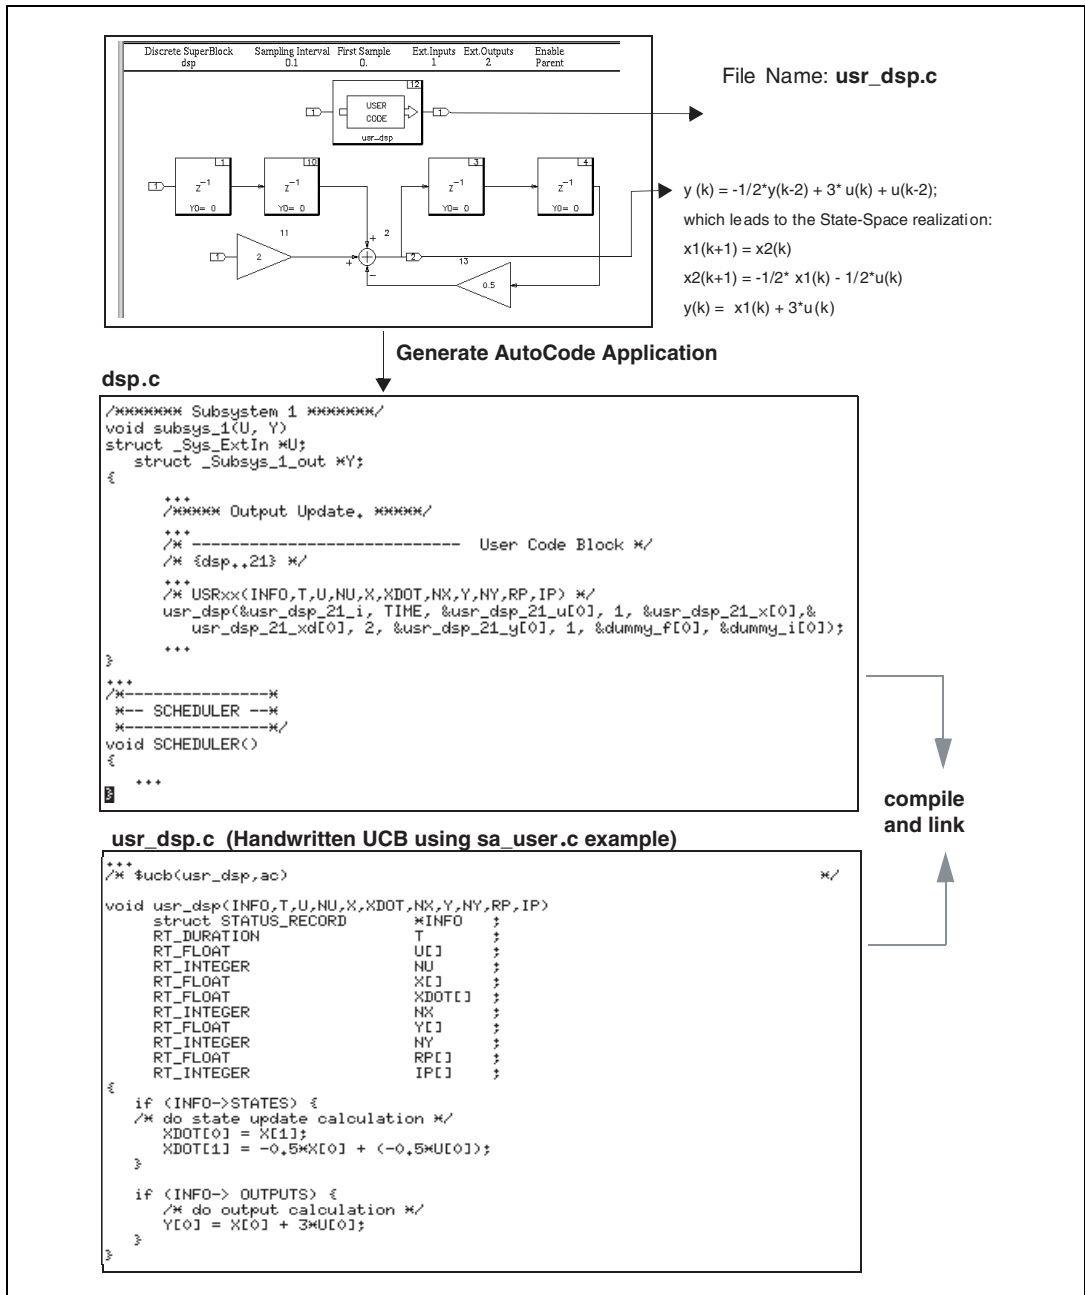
| Discrete SuperBlock | Sampling Interval | First Sample | Ext.Inputs | Ext.Outputs | Enable |
|---|---|---|---|---|---|
| dsp | 0.1 | 0. | 1 | 2 | Parent |

12
1
USER CODE
usr_dsp
1

1
$z^{-1}$
Y0= 0
1
10
$z^{-1}$
Y0= 0
3
$z^{-1}$
Y0= 0
4
$z^{-1}$
Y0= 0
11
1
2
+
+
2
−
2
13
0.5

File Name: **usr_dsp.c**

y (k) = -1/2*y(k-2) + 3* u(k) + u(k-2);

which leads to the State-Space realization:

x1(k+1) = x2(k)

x2(k+1) = -1/2* x1(k) - 1/2*u(k)

y(k) = x1(k) + 3*u(k)

**Generate AutoCode Application**

**dsp.c**

```
/******* Subsystem 1 *******/
void subsys_1(U, Y)
struct _Sys_ExtIn *U;
   struct _Subsys_1_out *Y;
{
      ...
      /***** Output Update. *****/
      ...
      /* ----------------------------  User Code Block */
      /* {dsp..21} */
      ...
      /* USRxx(INFO,T,U,NU,X,XDOT,NX,Y,NY,RP,IP) */
      usr_dsp(&usr_dsp_21_i, TIME, &usr_dsp_21_u[0], 1, &usr_dsp_21_x[0],&
         usr_dsp_21_xd[0], 2, &usr_dsp_21_y[0], 1, &dummy_f[0], &dummy_i[0]);
      ...
}
...
/*---------------*
 *-- SCHEDULER --*
 *---------------*/
void SCHEDULER()
{
   ...
}
```

**compile and link**

**usr_dsp.c (Handwritten UCB using sa_user.c example)**

```
...
/* $ucb(usr_dsp,ac)                                              */

void usr_dsp(INFO,T,U,NU,X,XDOT,NX,Y,NY,RP,IP)
     struct STATUS_RECORD      *INFO    ;
     RT_DURATION               T        ;
     RT_FLOAT                  U[]      ;
     RT_INTEGER                NU       ;
     RT_FLOAT                  X[]      ;
     RT_FLOAT                  XDOT[]   ;
     RT_INTEGER                NX       ;
     RT_FLOAT                  Y[]      ;
     RT_INTEGER                NY       ;
     RT_FLOAT                  RP[]     ;
     RT_INTEGER                IP[]     ;
{
   if (INFO->STATES) {
   /* do state update calculation */
      XDOT[0] = X[1];
      XDOT[1] = -0.5*X[0] + (-0.5*U[0]);
   }

   if (INFO-> OUTPUTS) {
      /* do output calculation */
      Y[0] = X[0] + 3*U[0];
   }
}
```